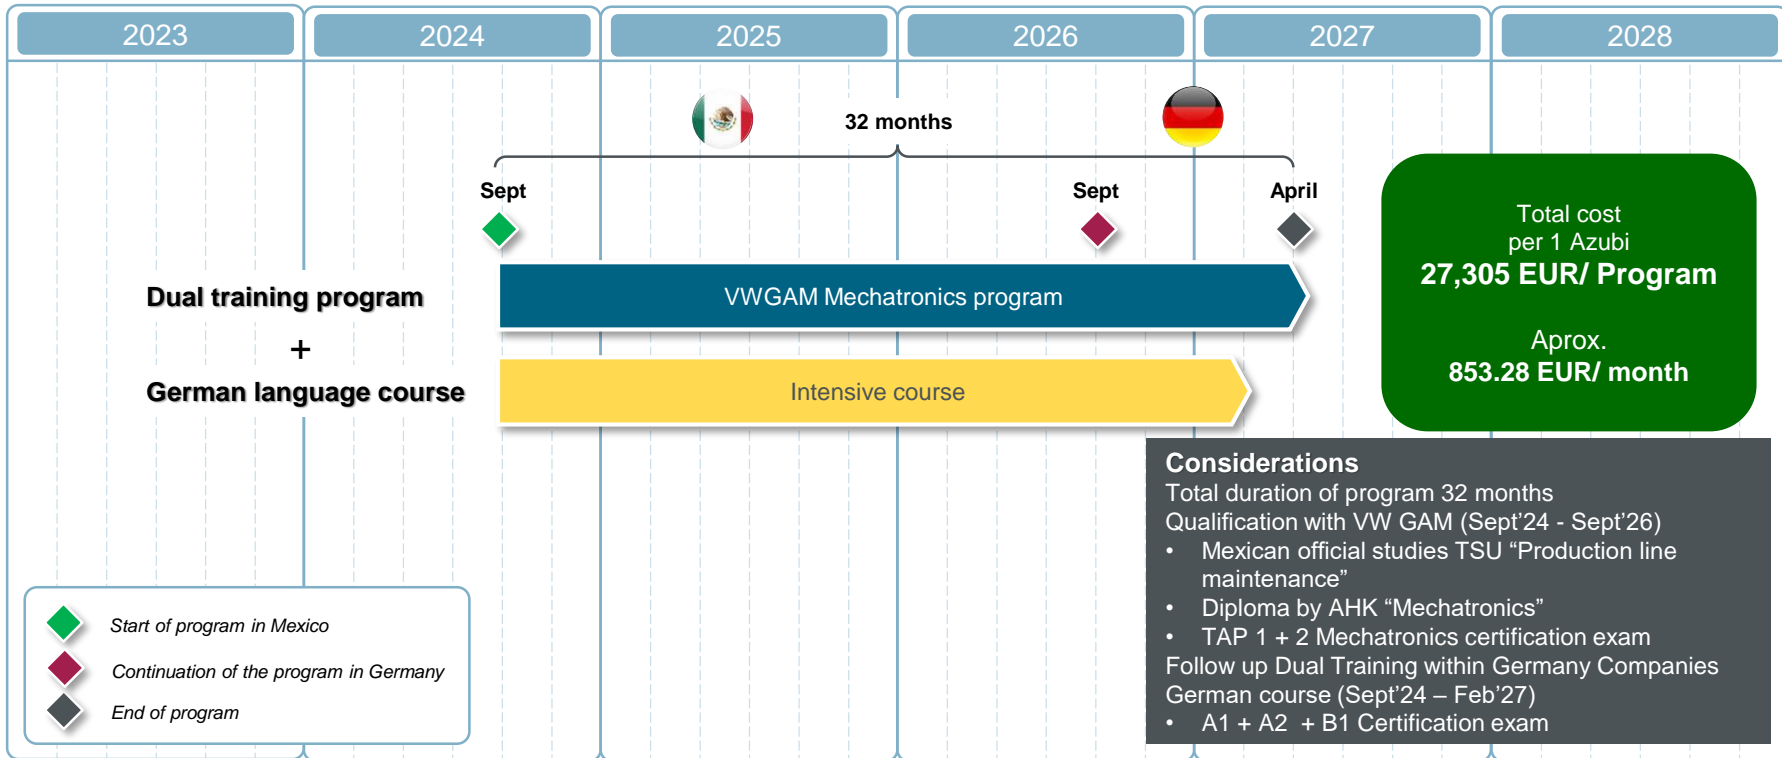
2023 2024 2025 2026 2027 2028

32 months

Sept

Sept

April

Dual training program

+

German language course

VWGAM Mechatronics program

Intensive course

Total cost
per 1 Azubi
27,305 EUR/ Program

Aprox.
853.28 EUR/ month

Considerations
Total duration of program 32 months
Qualification with VW GAM (Sept'24 - Sept'26)
• Mexican official studies TSU “Production line maintenance”
• Diploma by AHK “Mechatronics”
• TAP 1 + 2 Mechatronics certification exam
Follow up Dual Training within Germany Companies
German course (Sept'24 – Feb'27)
• A1 + A2 + B1 Certification exam

Start of program in Mexico
Continuation of the program in Germany
End of program